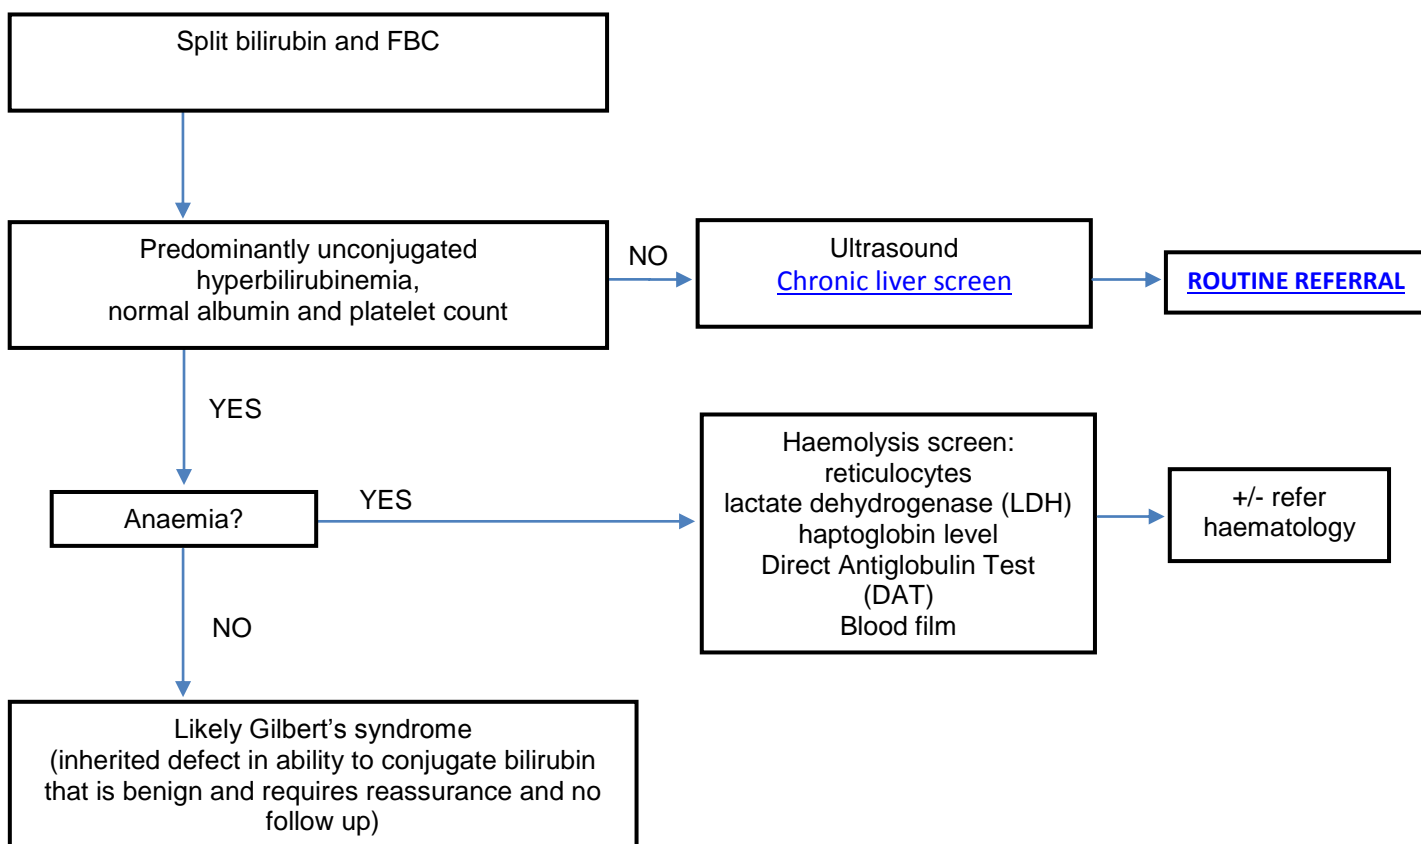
Split bilirubin and FBC

Predominantly unconjugated hyperbilirubinemia, normal albumin and platelet count

NO

Ultrasound
Chronic liver screen

ROUTINE REFERRAL

YES

Anaemia?

YES

Haemolysis screen:
reticulocytes
lactate dehydrogenase (LDH)
haptoglobin level
Direct Antiglobulin Test (DAT)
Blood film

+/- refer haematology

NO

Likely Gilbert's syndrome
(inherited defect in ability to conjugate bilirubin that is benign and requires reassurance and no follow up)